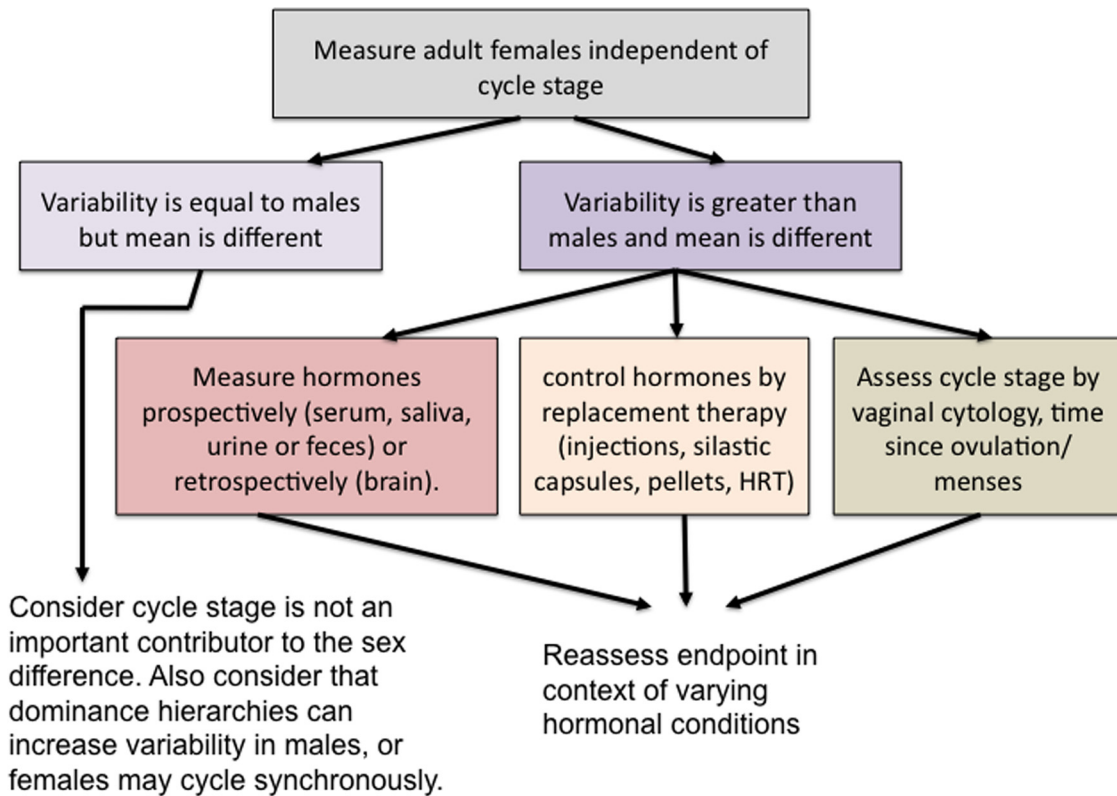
Measure adult females independent of cycle stage

Variability is equal to males but mean is different

Variability is greater than males and mean is different

Measure hormones prospectively (serum, saliva, urine or feces) or retrospectively (brain).

control hormones by replacement therapy (injections, silastic capsules, pellets, HRT)

Assess cycle stage by vaginal cytology, time since ovulation/ menses

Consider cycle stage is not an important contributor to the sex difference. Also consider that dominance hierarchies can increase variability in males, or females may cycle synchronously.

Reassess endpoint in context of varying hormonal conditions